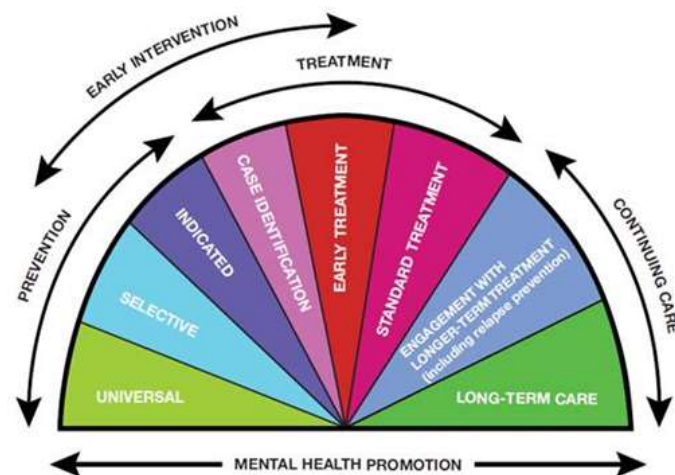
EARLY INTERVENTION

TREATMENT

PREVENTION

CONTINUING CARE

UNIVERSAL

SELECTIVE

INDICATED

CASE IDENTIFICATION

EARLY TREATMENT

STANDARD TREATMENT

ENGAGEMENT WITH LONGER-TERM TREATMENT (including relapse prevention)

LONG-TERM CARE

MENTAL HEALTH PROMOTION